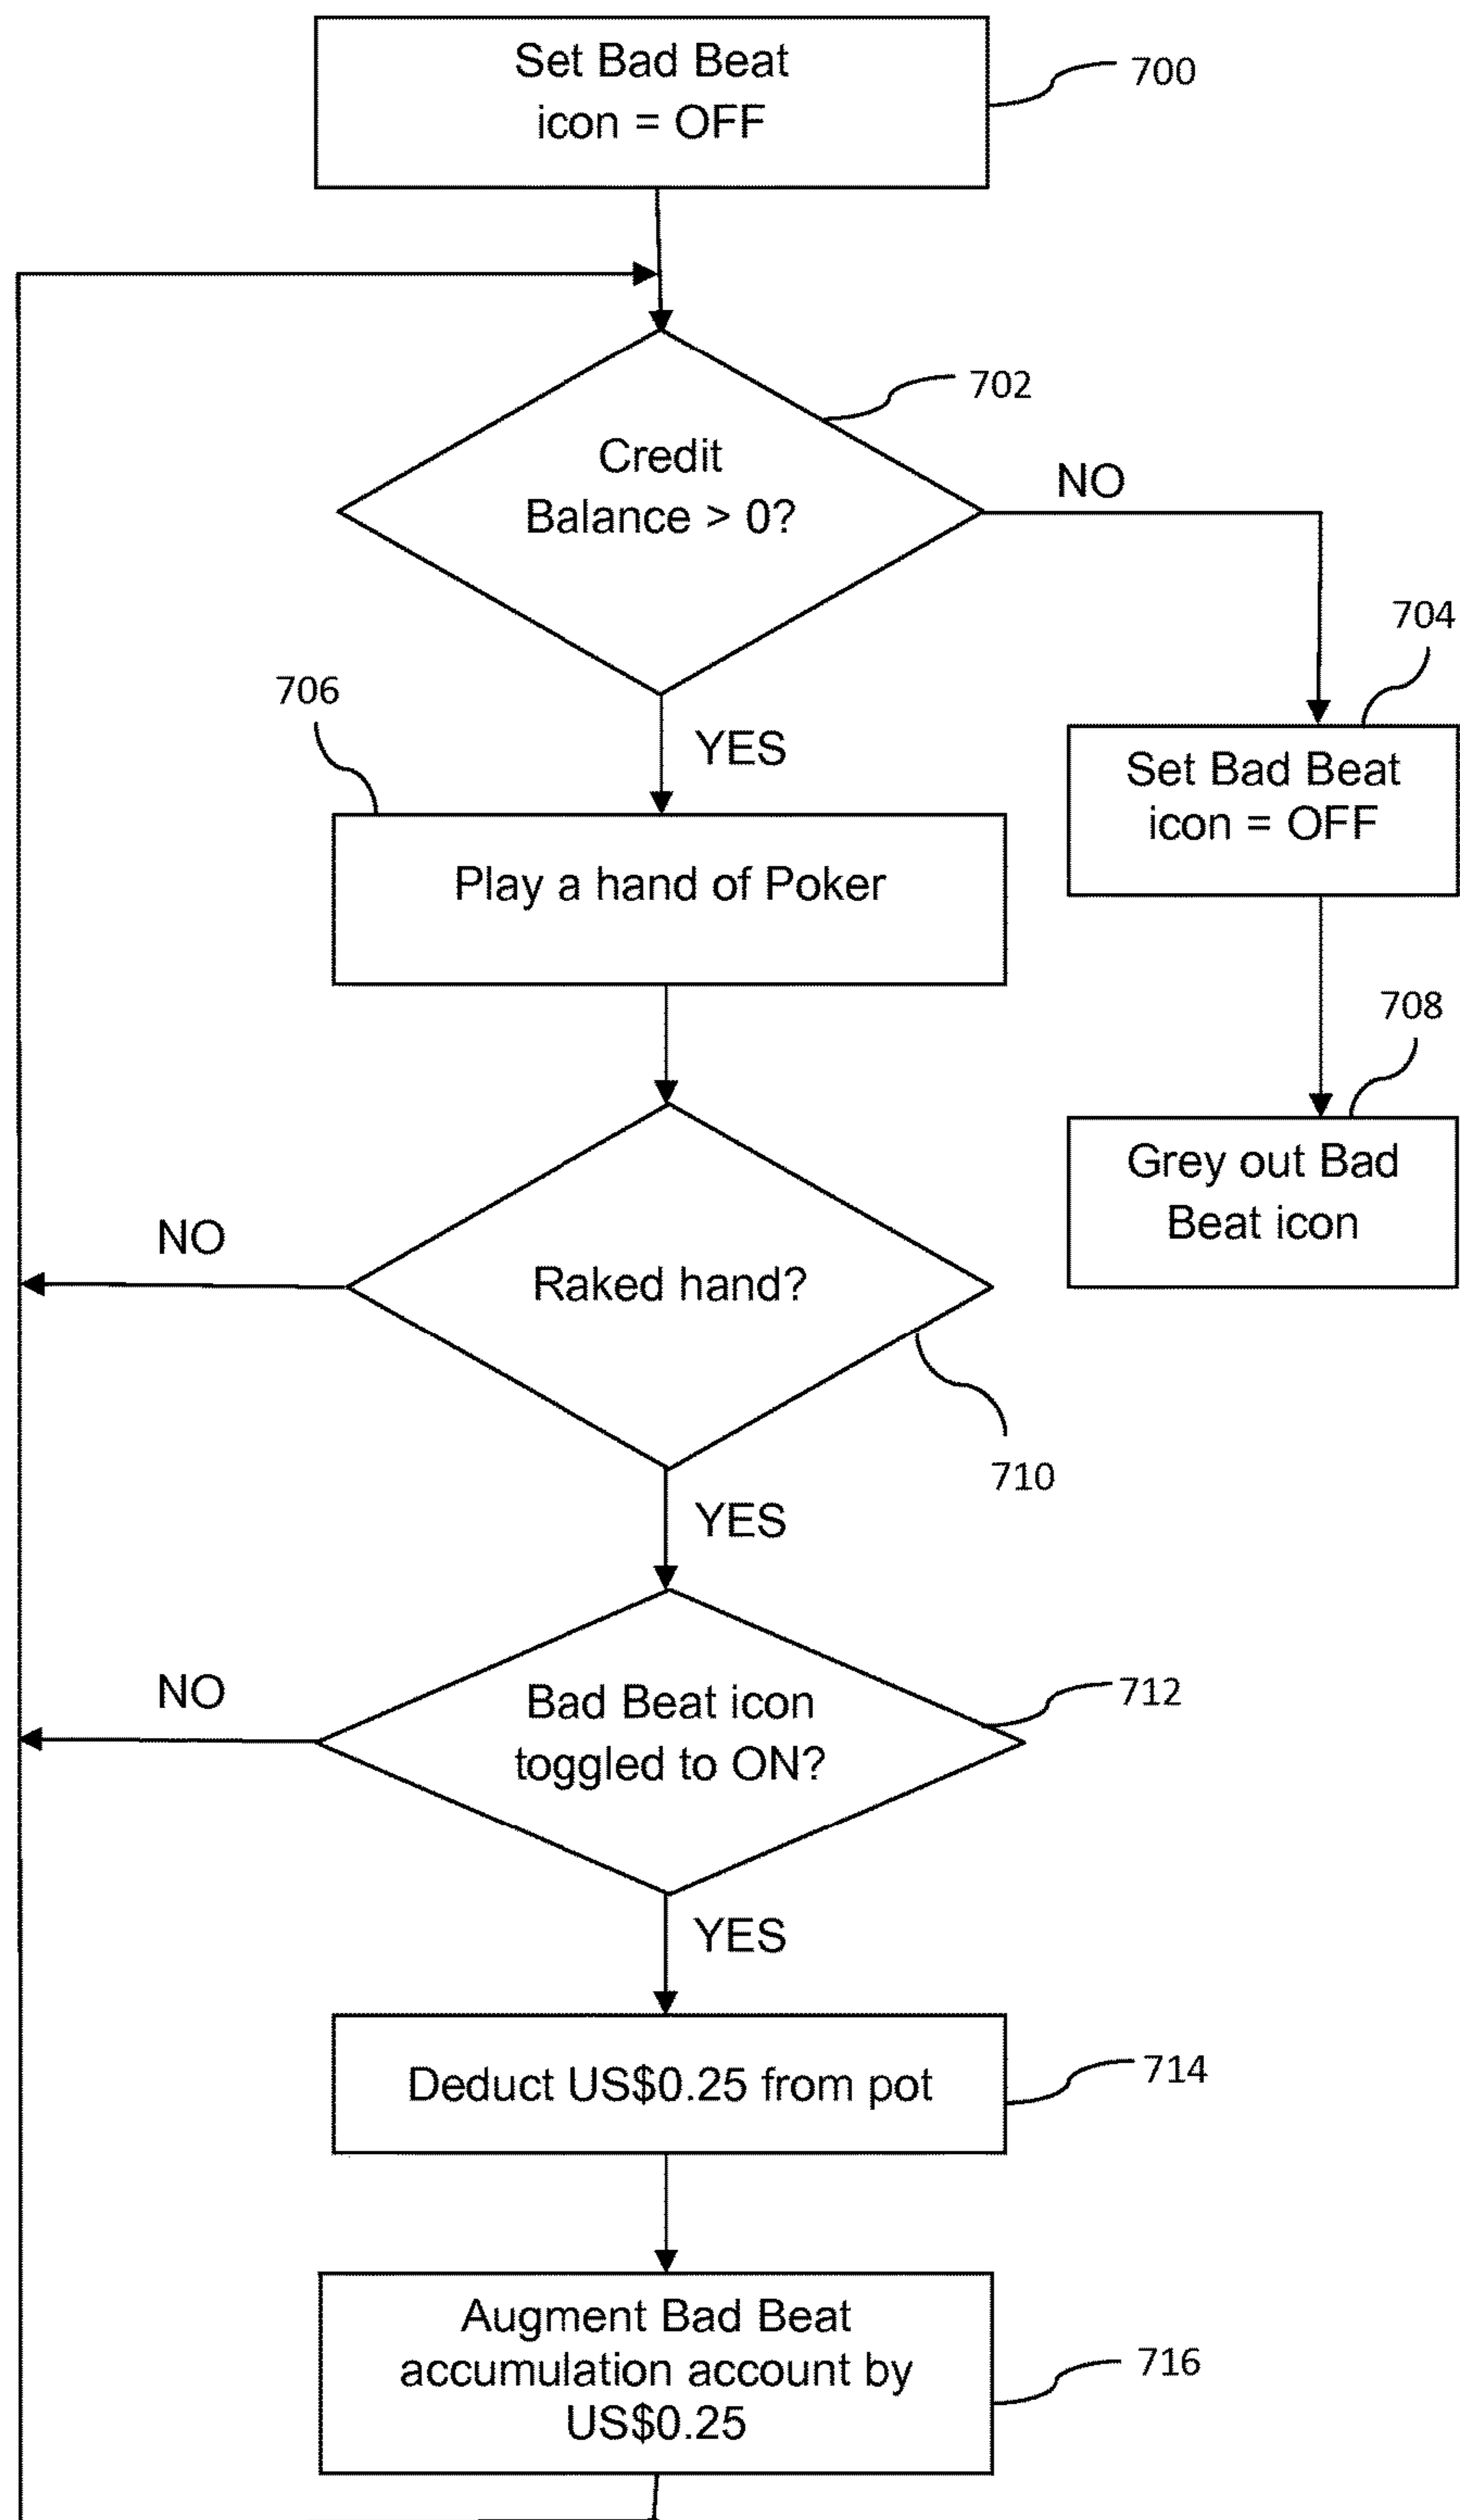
Set Bad Beat icon = OFF

700

702

Credit Balance > 0?

NO

704

706

YES

Set Bad Beat icon = OFF

Play a hand of Poker

708

Grey out Bad Beat icon

NO

Raked hand?

710

YES

NO

Bad Beat icon toggled to ON?

712

YES

Deduct US$0.25 from pot

714

Augment Bad Beat accumulation account by US$0.25

716